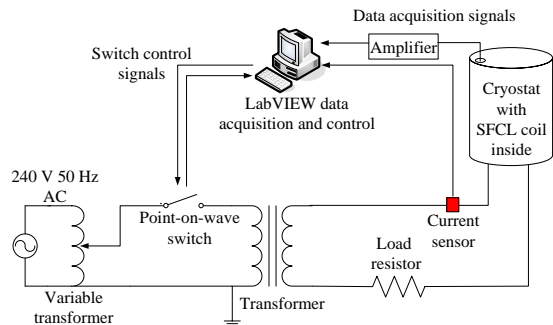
Data acquisition signals

Switch control signals

Amplifier

LabVIEW data acquisition and control

Cryostat with SFCL coil inside

240 V 50 Hz AC

Point-on-wave switch

Current sensor

Load resistor

Variable transformer

Transformer